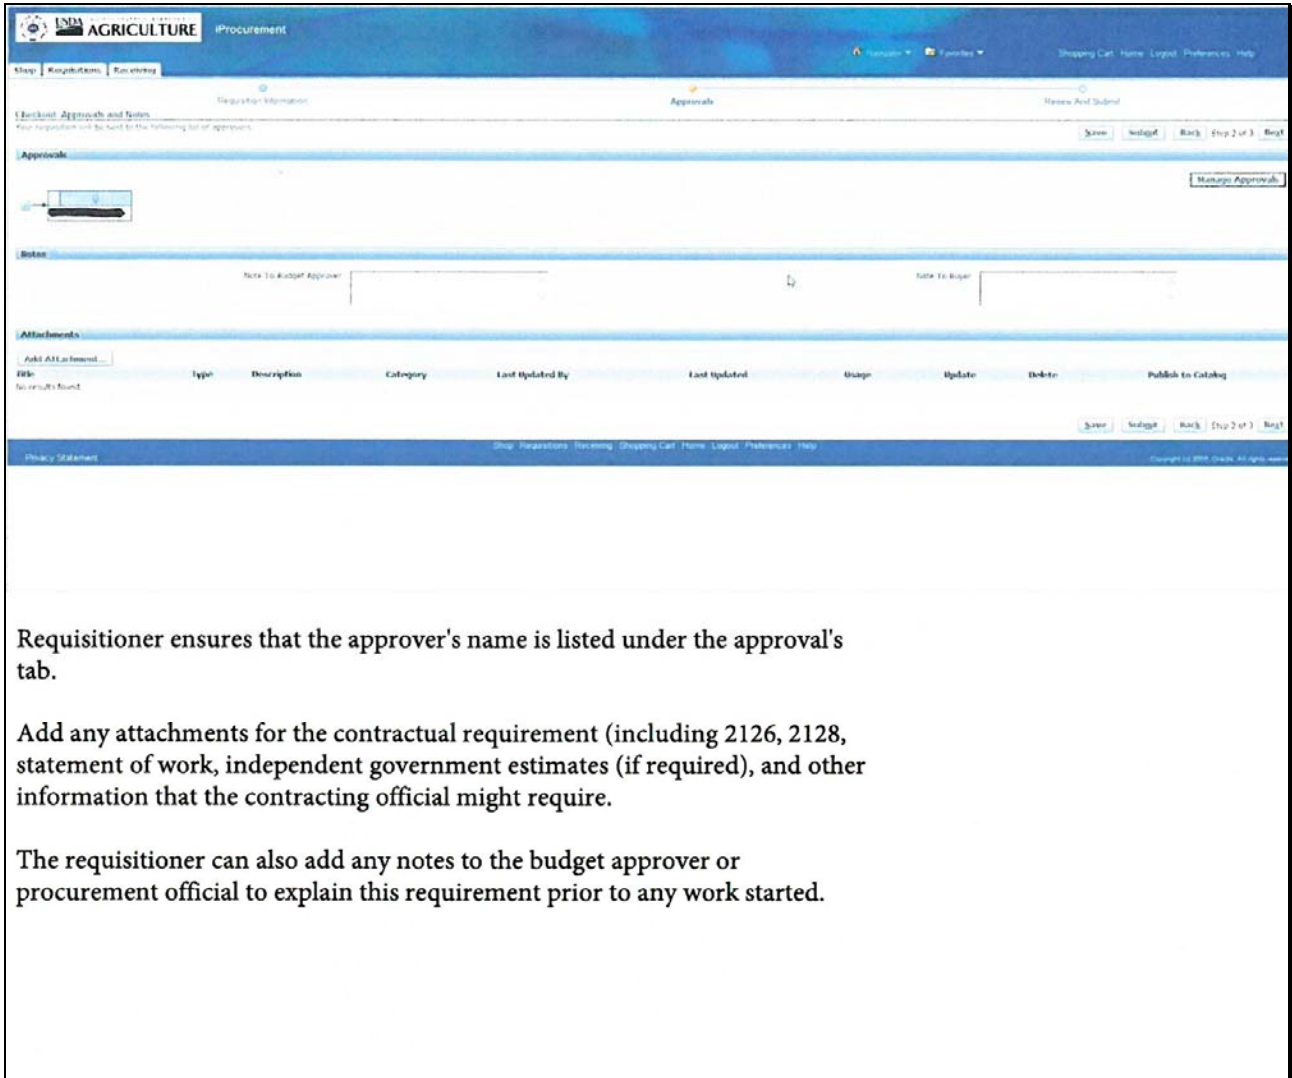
USDA AGRICULTURE iProcurement

Navigator Favorites Shopping Cart Home Logout Preferences Help

Shop Requisitions Receiving

Requisition Information Approvals Review And Submit

Checkout: Approvals and Notes
Your requisition will be sent to the following list of approvers

Save Submit Back Step 2 of 3 Next

Approvals

Manage Approvals

Notes

Note To Budget Approver

Note To Buyer

Attachments

Add Attachment...

| Title | Type | Description | Category | Last Updated By | Last Updated | Usage | Update | Delete | Publish to Catalog |
|---|---|---|---|---|---|---|---|---|---|
| No results found. | | | | | | | | | |

Save Submit Back Step 2 of 3 Next

Shop Requisitions Receiving Shopping Cart Home Logout Preferences Help

Privacy Statement

Copyright (c) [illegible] Oracle. All rights reserved.

Requisitioner ensures that the approver's name is listed under the approval's tab.

Add any attachments for the contractual requirement (including 2126, 2128, statement of work, independent government estimates (if required), and other information that the contracting official might require.

The requisitioner can also add any notes to the budget approver or procurement official to explain this requirement prior to any work started.